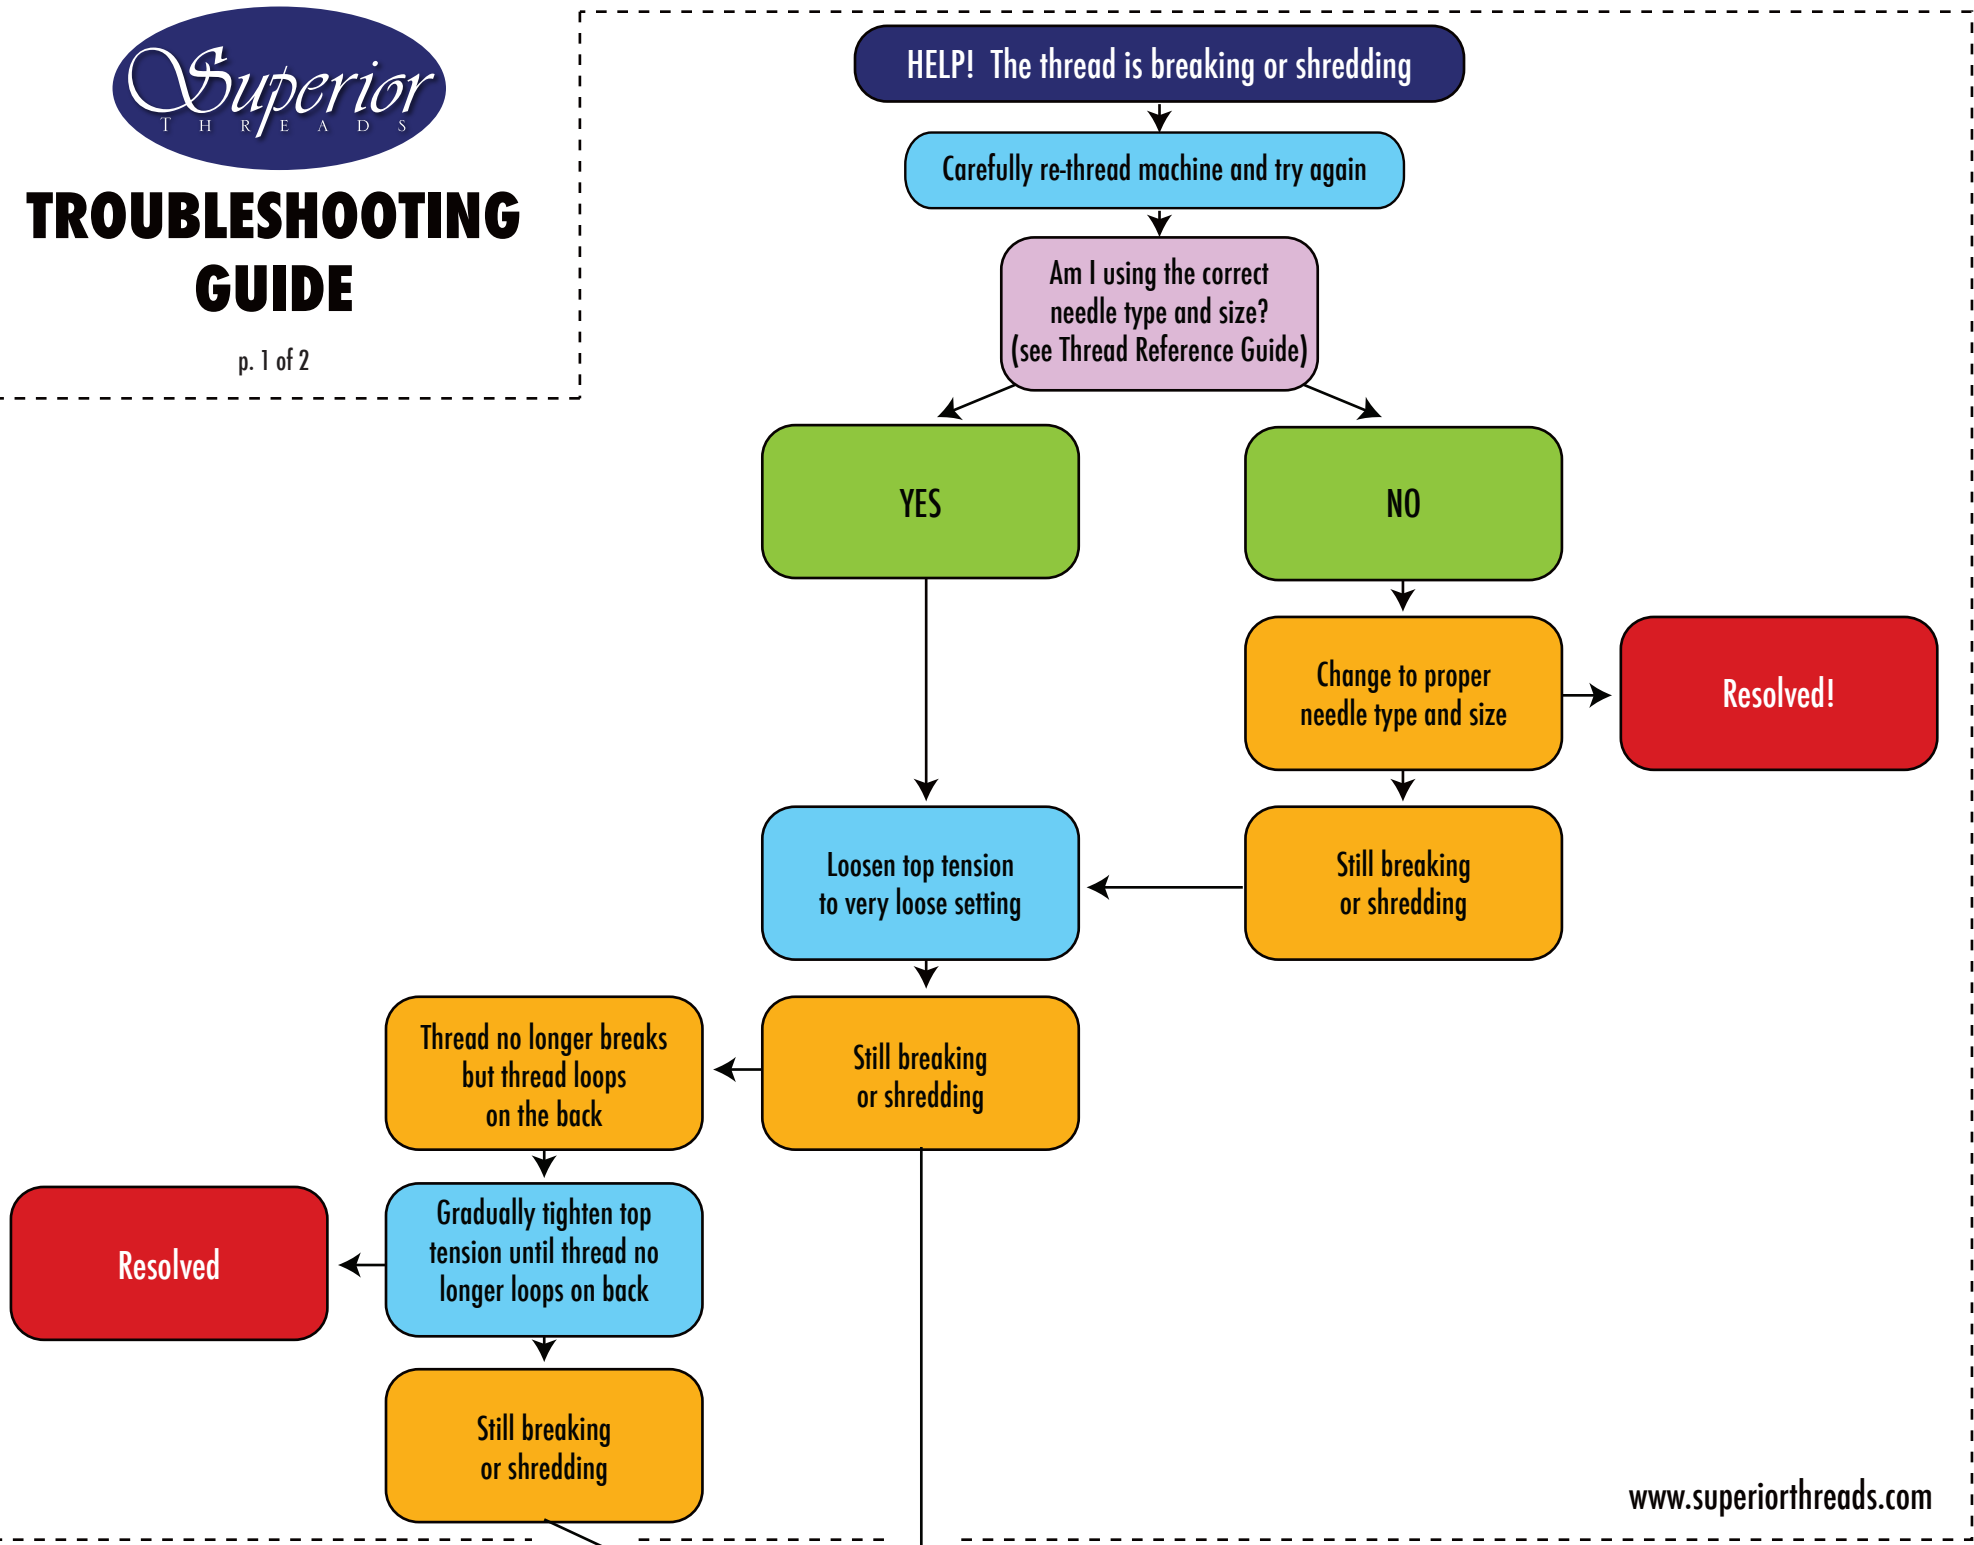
Superior
THREADS

TROUBLESHOOTING GUIDE

p. 1 of 2

HELP! The thread is breaking or shredding

Carefully re-thread machine and try again

Am I using the correct needle type and size? (see Thread Reference Guide)

YES

NO

Change to proper needle type and size

Resolved!

Loosen top tension to very loose setting

Still breaking or shredding

Thread no longer breaks but thread loops on the back

Still breaking or shredding

Resolved

Gradually tighten top tension until thread no longer loops on back

Still breaking or shredding

www.superiorthreads.com